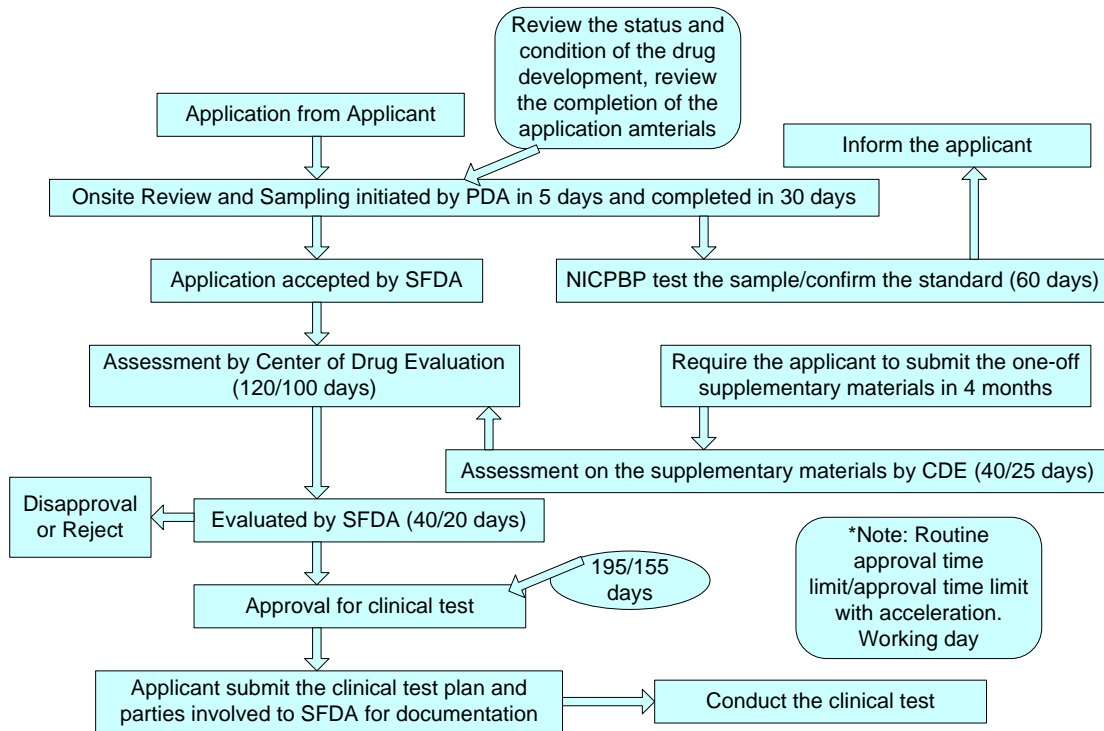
Review the status and condition of the drug development, review the completion of the application amterials

Application from Applicant

Inform the applicant

Onsite Review and Sampling initiated by PDA in 5 days and completed in 30 days

Application accepted by SFDA

NICPBP test the sample/confirm the standard (60 days)

Assessment by Center of Drug Evaluation (120/100 days)

Require the applicant to submit the one-off supplementary materials in 4 months

Assessment on the supplementary materials by CDE (40/25 days)

Disapproval or Reject

Evaluated by SFDA (40/20 days)

*Note: Routine approval time limit/approval time limit with acceleration. Working day

195/155 days

Approval for clinical test

Applicant submit the clinical test plan and parties involved to SFDA for documentation

Conduct the clinical test